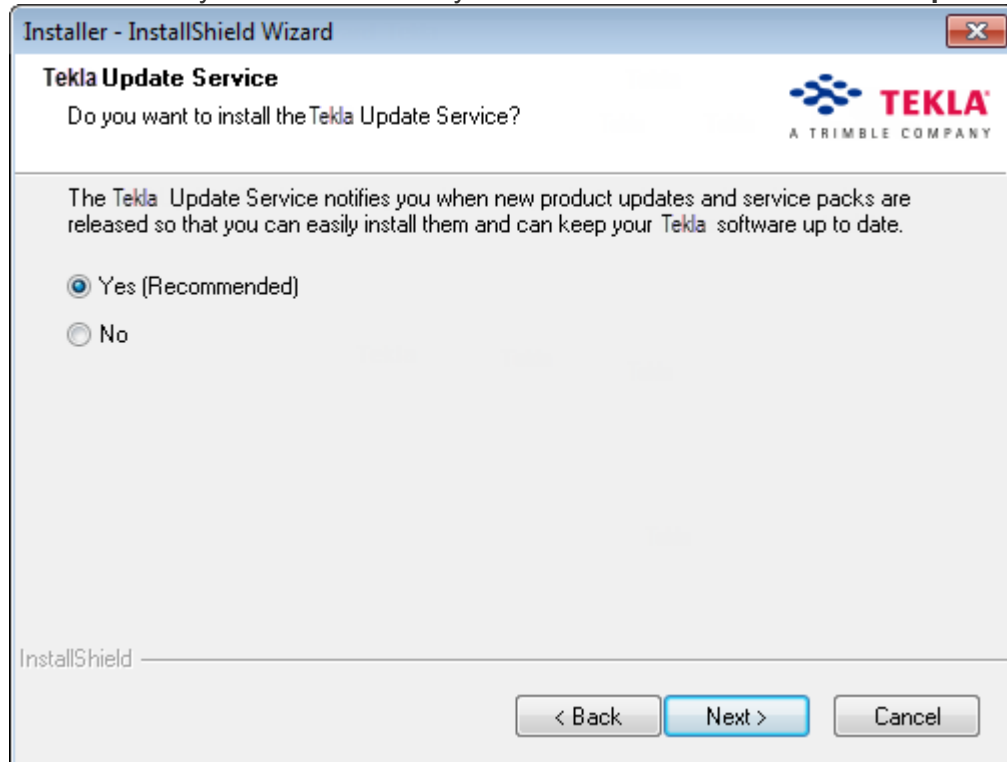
Installer - InstallShield Wizard

Tekla Update Service

Do you want to install the Tekla Update Service?

TEKLA
A TRIMBLE COMPANY

The Tekla Update Service notifies you when new product updates and service packs are released so that you can easily install them and can keep your Tekla software up to date.

Yes (Recommended)

No

InstallShield

< Back

Next >

Cancel